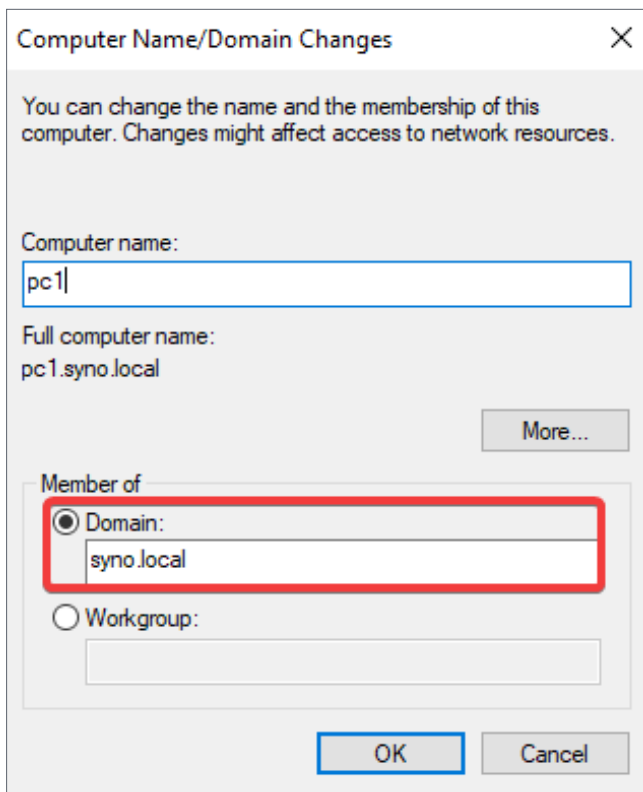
Computer Name/Domain Changes

You can change the name and the membership of this computer. Changes might affect access to network resources.

Computer name:
pc1

Full computer name:
pc1.syno.local

More...

Member of

Domain:
syno.local

Workgroup:

OK
Cancel